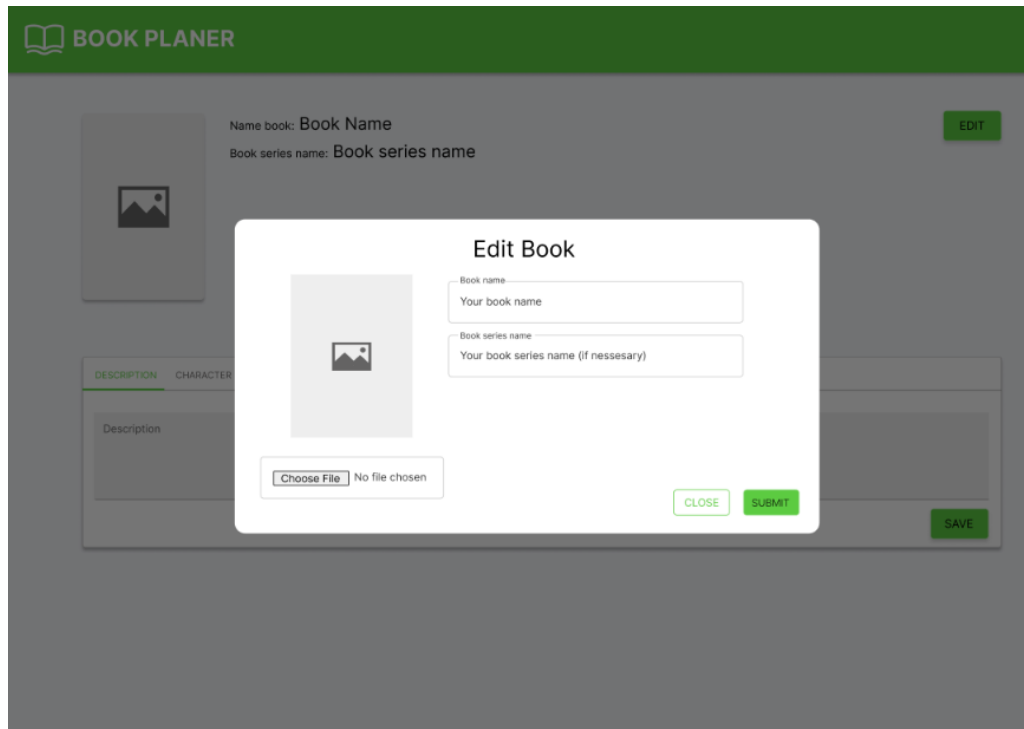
BOOK PLANER

Name book: Book Name
Book series name: Book series name

EDIT

DESCRIPTION CHARACTER

Description

SAVE

Edit Book

Book name
Your book name

Book series name
Your book series name (if nessesary)

Choose File No file chosen

CLOSE SUBMIT